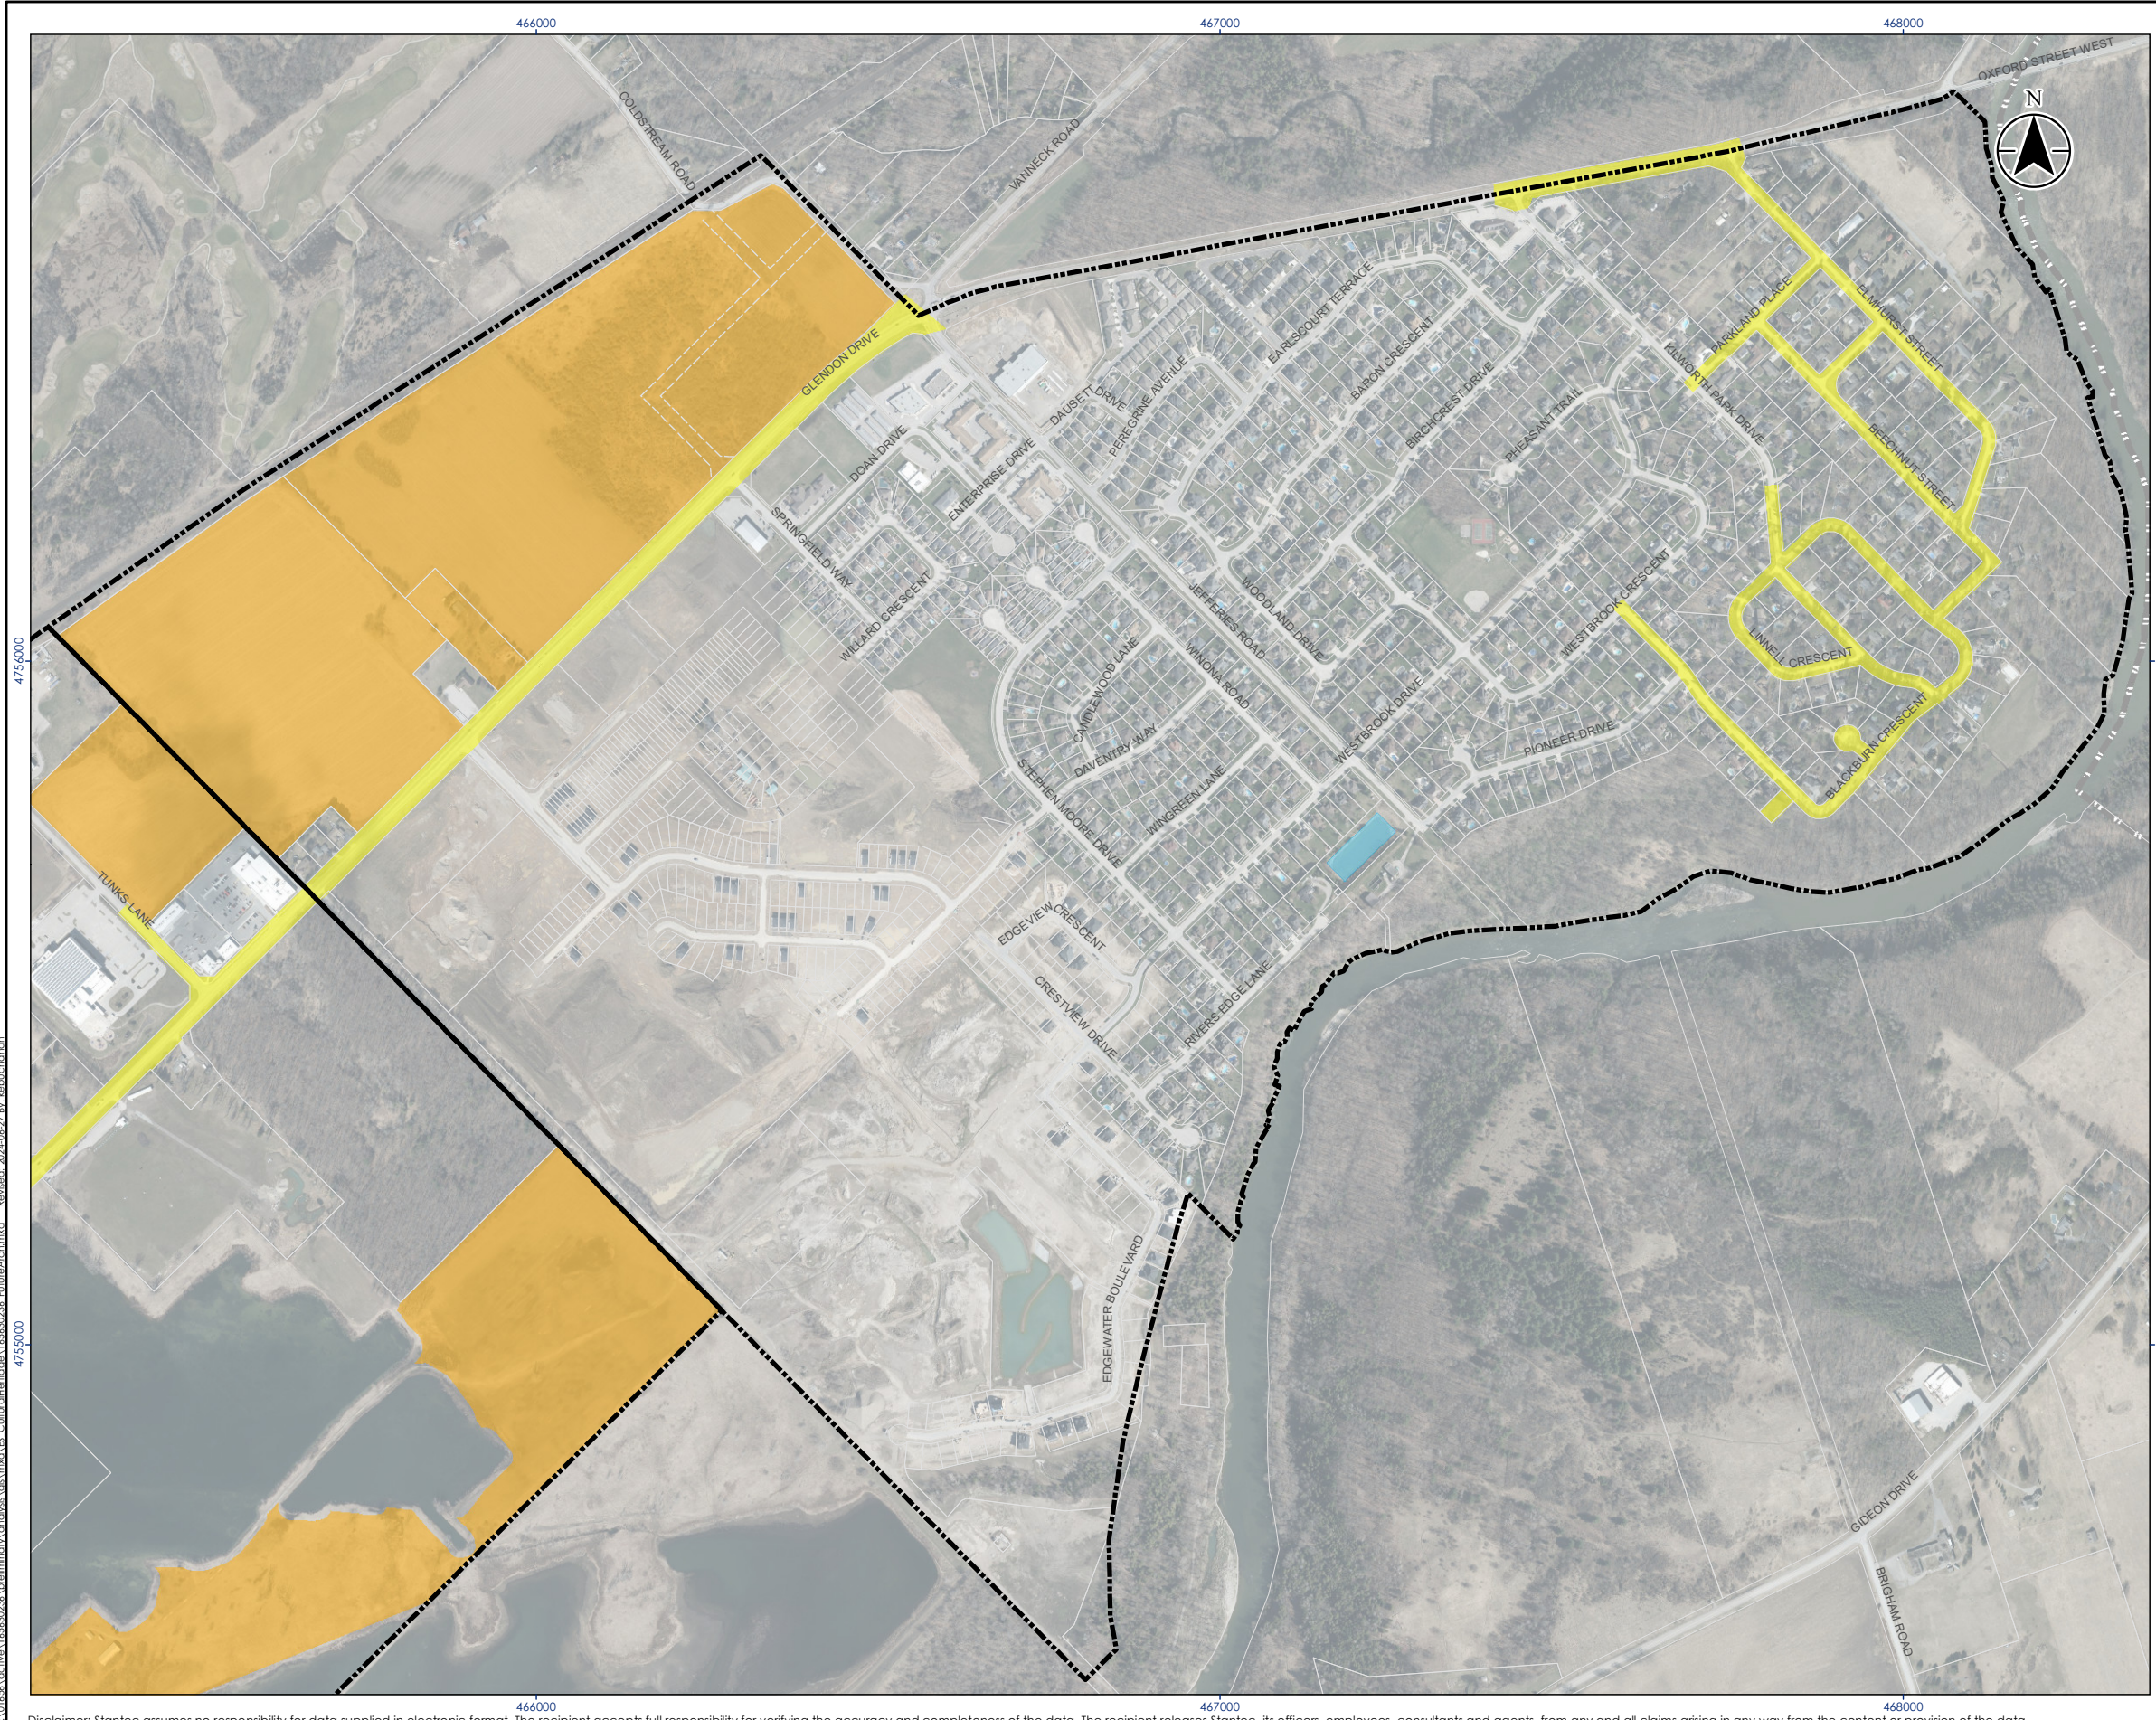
466000
467000
468000
OXFORD STREET WEST
N
COLDSTREAM ROAD
VANNECK ROAD
GLENDON DRIVE
DOAN DRIVE
ENTERPRISE DRIVE
DAUSETT DRIVE
PEREGRINE AVENUE
EARLSCOURT TERRACE
BARON CRESCENT
BIRCHCREST DRIVE
PHEASANT TRAIL
KILWORTH PARK DRIVE
PARKLAND PLACE
ELMHURST STREET
BEECHNUT STREET
SPRINGFIELD WAY
WILLARD CRESCENT
JEFFERIES ROAD
WOODLAND DRIVE
WESTBROOK CRESCENT
LINNELL CRESCENT
BLACKBURN CRESCENT
CANDLEWOOD LANE
DAVENTRY WAY
WINONA ROAD
WESTBROOK DRIVE
PIONEER DRIVE
STEPHEN MOORE DRIVE
WINGREEN LANE
TUNKS LANE
EDGEVIEW CRESCENT
CRESTVIEW DRIVE
RIVERS EDGE LANE
EDGEWATER BOULEVARD
4756000
4755000
GIDEON DRIVE
BRIGHAM ROAD
466000
467000
468000
Disclaimer: Stantec assumes no responsibility for data supplied in electronic format. The recipient accepts full responsibility for verifying the accuracy and completeness of the data. The recipient releases Stantec, its officers, employees, consultants and agents, from any and all claims arising in any way from the content or provision of the data.